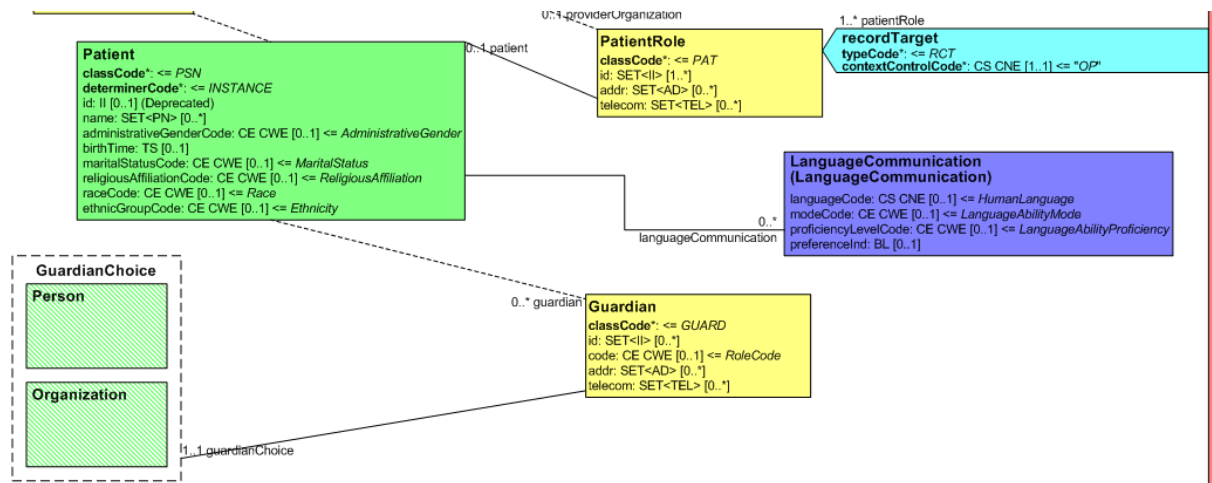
0..1 providerOrganization

1..* patientRole

recordTarget
typeCode*: <= *RCT*
contextControlCode*: CS CNE [1..1] <= "*OP*"

PatientRole
classCode*: <= *PAT*
id: SET<II> [1..*]
addr: SET<AD> [0..*]
telecom: SET<TEL> [0..*]

0..1 patient

Patient
classCode*: <= *PSN*
determinerCode*: <= *INSTANCE*
id: II [0..1] (Deprecated)
name: SET<PN> [0..*]
administrativeGenderCode: CE CWE [0..1] <= *AdministrativeGender*
birthTime: TS [0..1]
maritalStatusCode: CE CWE [0..1] <= *MaritalStatus*
religiousAffiliationCode: CE CWE [0..1] <= *ReligiousAffiliation*
raceCode: CE CWE [0..1] <= *Race*
ethnicGroupCode: CE CWE [0..1] <= *Ethnicity*

LanguageCommunication
(LanguageCommunication)
languageCode: CS CNE [0..1] <= *HumanLanguage*
modeCode: CE CWE [0..1] <= *LanguageAbilityMode*
proficiencyLevelCode: CE CWE [0..1] <= *LanguageAbilityProficiency*
preferenceInd: BL [0..1]

0..*
languageCommunication

GuardianChoice
Person
Organization

0..* guardian

Guardian
classCode*: <= *GUARD*
id: SET<II> [0..*]
code: CE CWE [0..1] <= *RoleCode*
addr: SET<AD> [0..*]
telecom: SET<TEL> [0..*]

1..1 guardianChoice